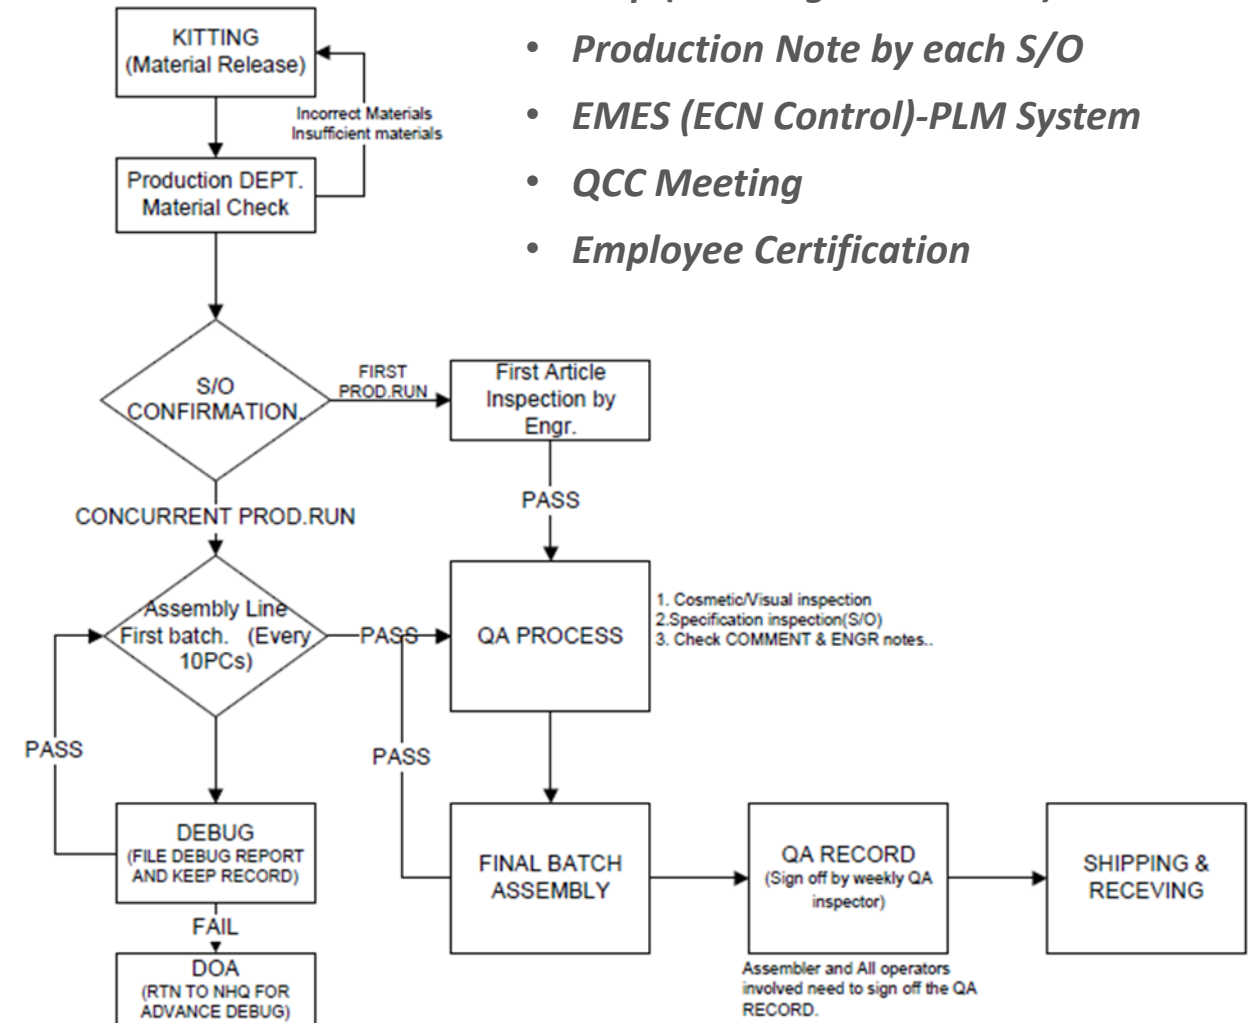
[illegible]

• Production Note by each S/O
• EMES (ECN Control)-PLM System
• QCC Meeting
• Employee Certification

KITTING (Material Release)

Incorrect Materials
Insufficient materials

Production DEPT. Material Check

S/O CONFIRMATION

FIRST PROD.RUN

First Article Inspection by Engr.

PASS

CONCURRENT PROD.RUN

Assembly Line First batch. (Every 10PCs)

PASS

QA PROCESS

1. Cosmetic/Visual inspection
2.Specification inspection(S/O)
3. Check COMMENT & ENGR notes..

PASS

PASS

DEBUG (FILE DEBUG REPORT AND KEEP RECORD)

FINAL BATCH ASSEMBLY

QA RECORD (Sign off by weekly QA inspector)

SHIPPING & RECEVING

FAIL

DOA (RTN TO NHQ FOR ADVANCE DEBUG)

Assembler and All operators involved need to sign off the QA RECORD.